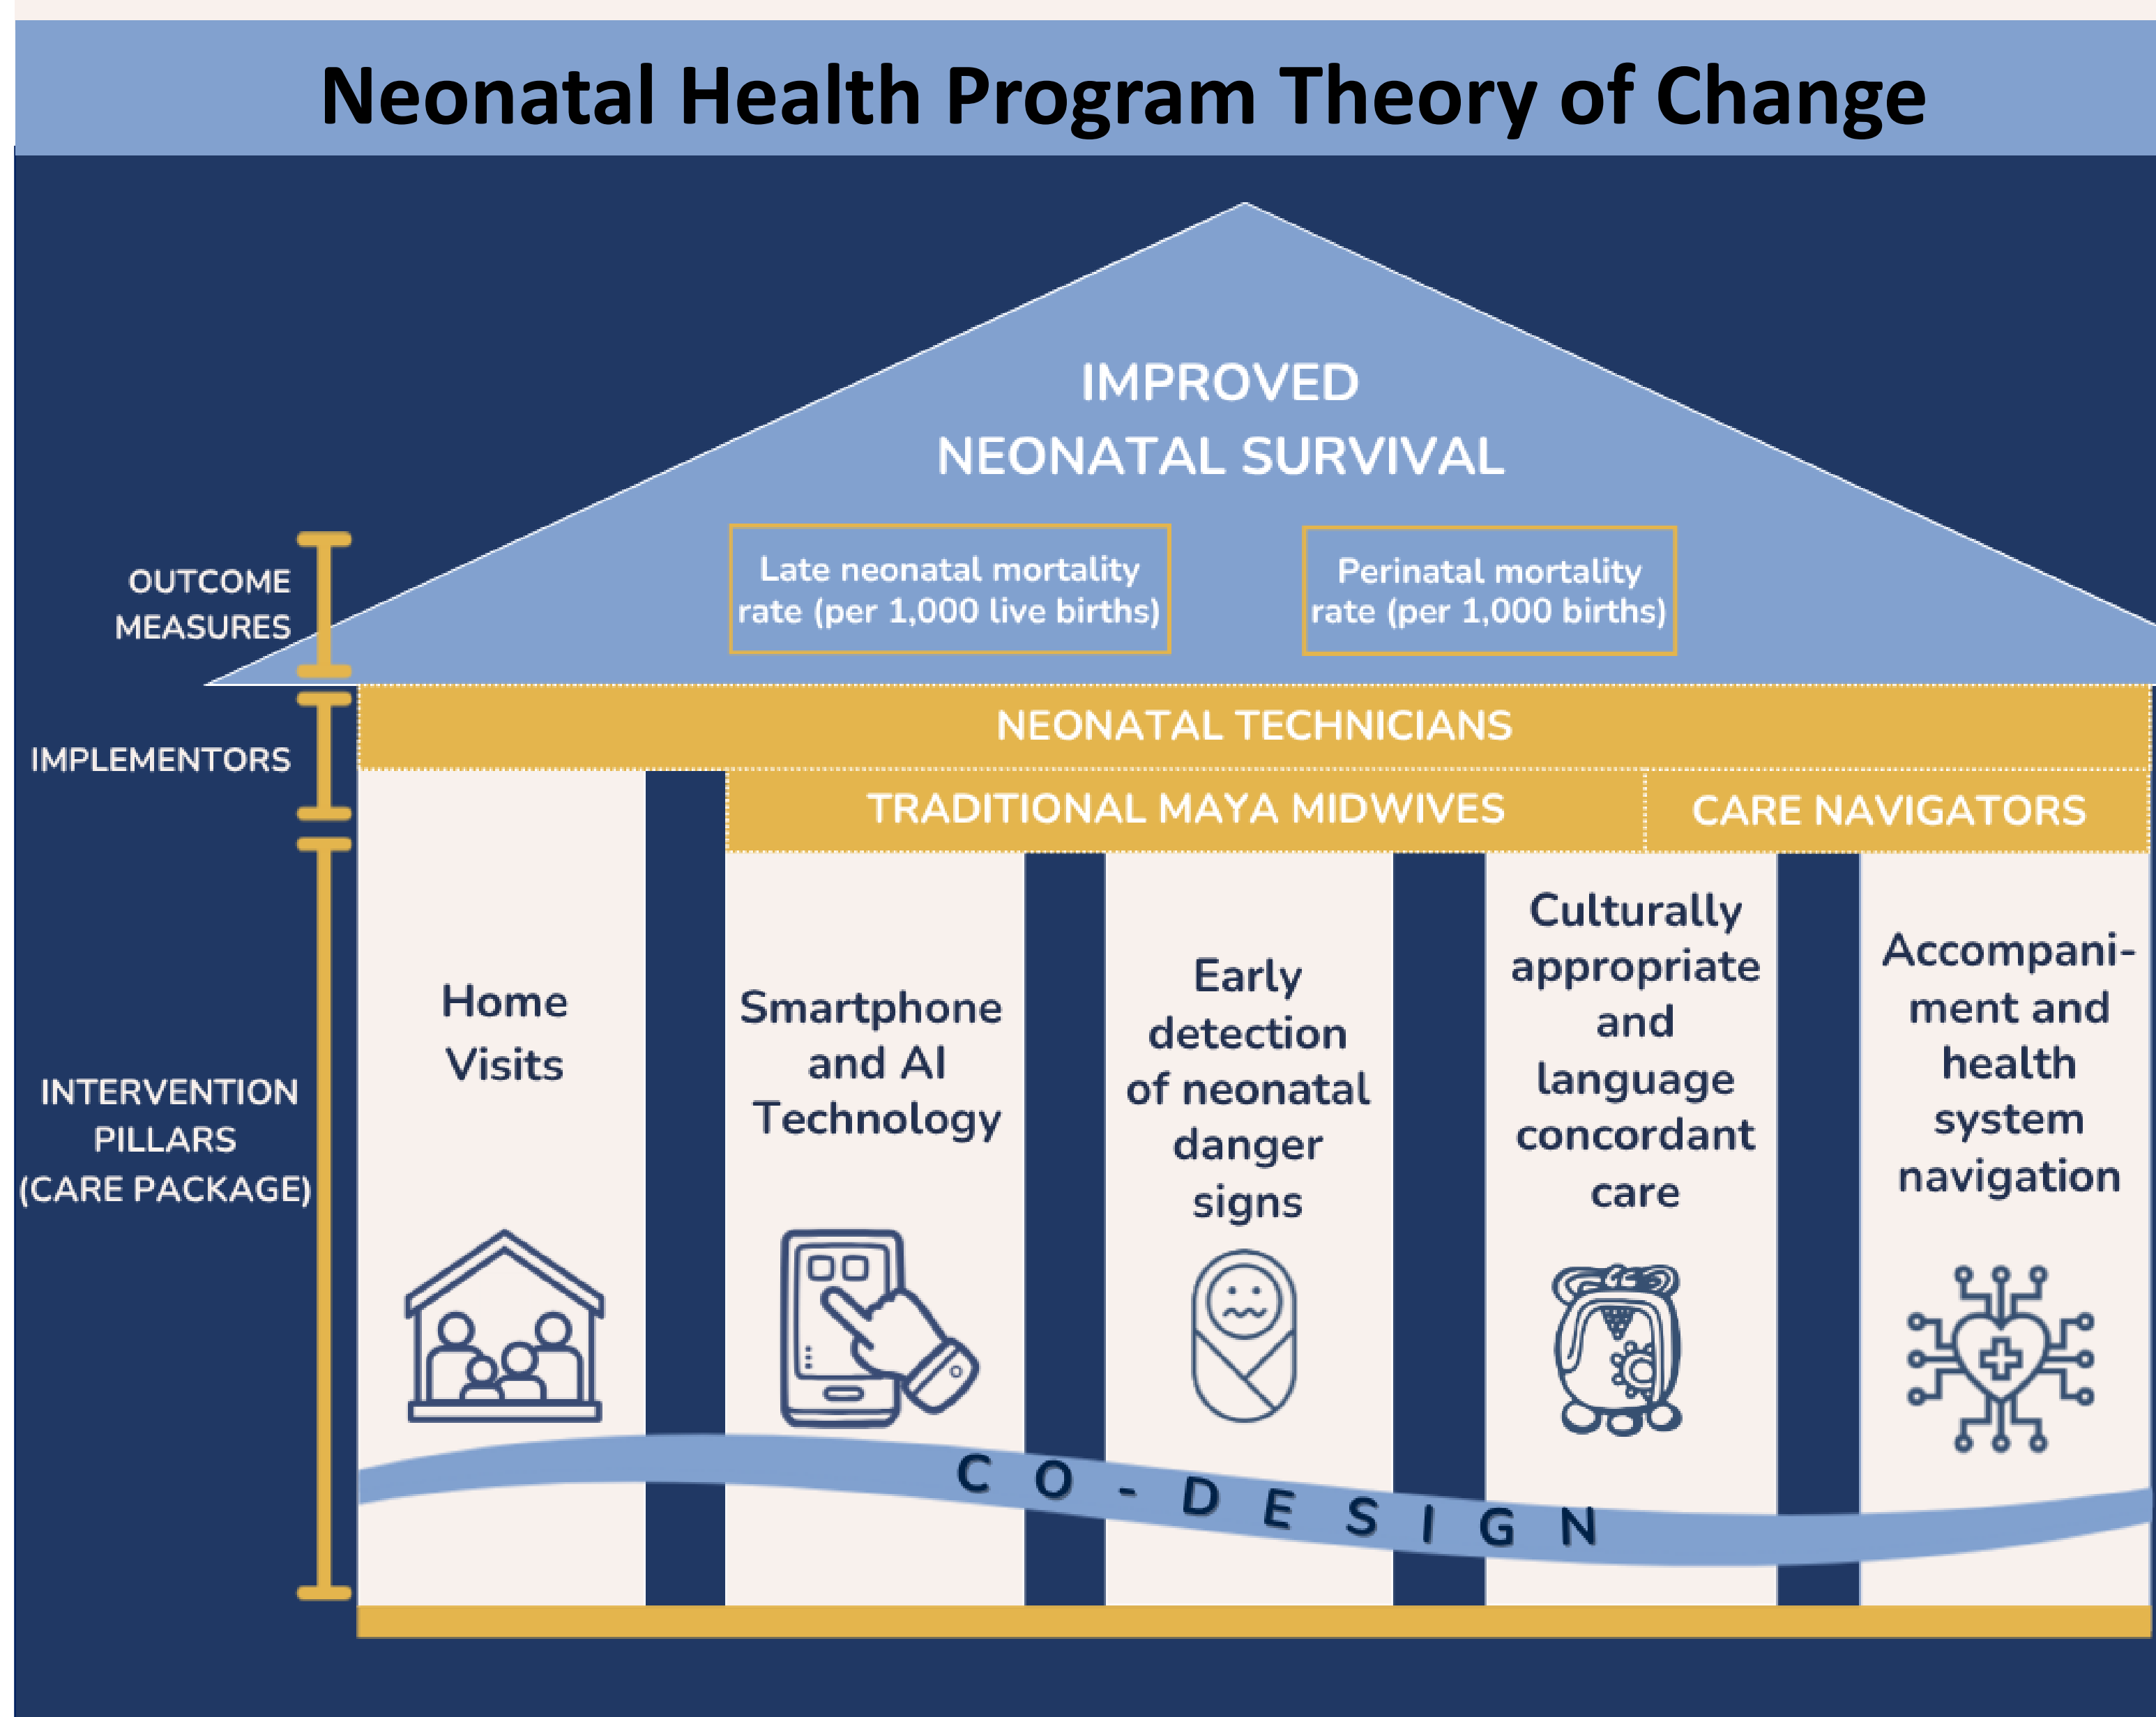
Neonatal Health Program Theory of Change

IMPROVED NEONATAL SURVIVAL

Late neonatal mortality rate (per 1,000 live births)

Perinatal mortality rate (per 1,000 births)

OUTCOME MEASURES

IMPLEMENTORS

NEONATAL TECHNICIANS

TRADITIONAL MAYA MIDWIVES

CARE NAVIGATORS

INTERVENTION PILLARS (CARE PACKAGE)

Home Visits

Smartphone and AI Technology

Early detection of neonatal danger signs

Culturally appropriate and language concordant care

Accompaniment and health system navigation

CO-DESIGN